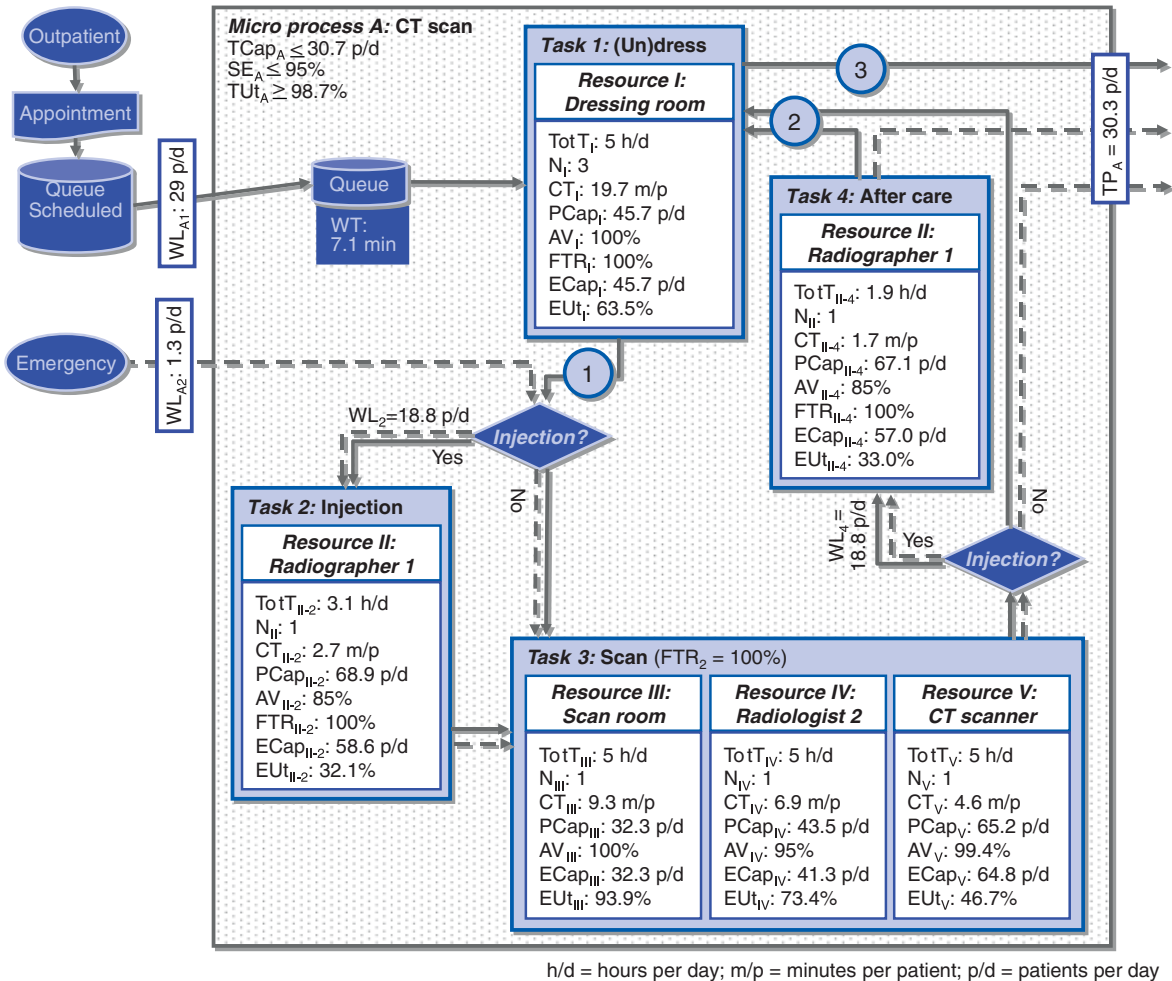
Outpatient

Appointment

Queue Scheduled

$WL_{A1}$: 29 p/d

Emergency

$WL_{A2}$: 1.3 p/d

Micro process A: CT scan
$TCap_A \leq 30.7$ p/d
$SE_A \leq 95\%$
$TUt_A \geq 98.7\%$

Queue

WT: 7.1 min

Task 1: (Un)dress

Resource I: Dressing room

$TotT_I$: 5 h/d
$N_I$: 3
$CT_I$: 19.7 m/p
$PCap_I$: 45.7 p/d
$AV_I$: 100%
$FTR_I$: 100%
$ECap_I$: 45.7 p/d
$EUt_I$: 63.5%

1

2

3

$TP_A = 30.3$ p/d

Task 4: After care

Resource II: Radiographer 1

$TotT_{II-4}$: 1.9 h/d
$N_{II}$: 1
$CT_{II-4}$: 1.7 m/p
$PCap_{II-4}$: 67.1 p/d
$AV_{II-4}$: 85%
$FTR_{II-4}$: 100%
$ECap_{II-4}$: 57.0 p/d
$EUt_{II-4}$: 33.0%

$WL_2$=18.8 p/d

Injection?

Yes

No

Task 2: Injection

Resource II: Radiographer 1

$TotT_{II-2}$: 3.1 h/d
$N_{II}$: 1
$CT_{II-2}$: 2.7 m/p
$PCap_{II-2}$: 68.9 p/d
$AV_{II-2}$: 85%
$FTR_{II-2}$: 100%
$ECap_{II-2}$: 58.6 p/d
$EUt_{II-2}$: 32.1%

$WL_4$= 18.8 p/d

Yes

Injection?

No

Task 3: Scan ($FTR_2$ = 100%)

Resource III: Scan room

$TotT_{III}$: 5 h/d
$N_{III}$: 1
$CT_{III}$: 9.3 m/p
$PCap_{III}$: 32.3 p/d
$AV_{III}$: 100%
$ECap_{III}$: 32.3 p/d
$EUt_{III}$: 93.9%

Resource IV: Radiologist 2

$TotT_{IV}$: 5 h/d
$N_{IV}$: 1
$CT_{IV}$: 6.9 m/p
$PCap_{IV}$: 43.5 p/d
$AV_{IV}$: 95%
$ECap_{IV}$: 41.3 p/d
$EUt_{IV}$: 73.4%

Resource V: CT scanner

$TotT_V$: 5 h/d
$N_V$: 1
$CT_V$: 4.6 m/p
$PCap_V$: 65.2 p/d
$AV_V$: 99.4%
$ECap_V$: 64.8 p/d
$EUt_V$: 46.7%

h/d = hours per day; m/p = minutes per patient; p/d = patients per day